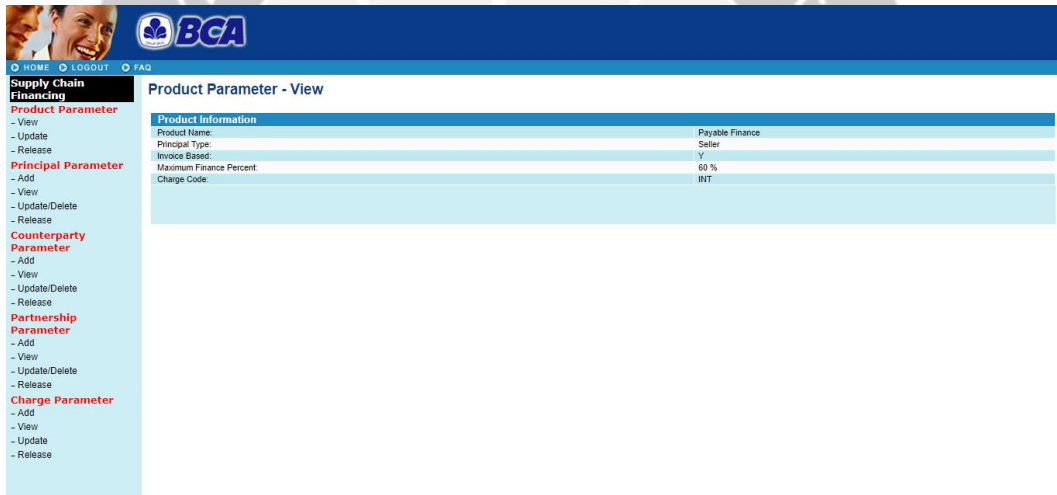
BCA

HOME LOGOUT FAQ

Supply Chain Financing
Product Parameter
- View
- Update
- Release
Principal Parameter
- Add
- View
- Update/Delete
- Release
Counterparty Parameter
- Add
- View
- Update/Delete
- Release
Partnership Parameter
- Add
- View
- Update/Delete
- Release
Charge Parameter
- Add
- View
- Update
- Release

Product Parameter - View

| Product Information | |
|---|---|
| Product Name: | Payable Finance |
| Principal Type: | Seller |
| Invoice Based: | Y |
| Maximum Finance Percent: | 60 % |
| Charge Code: | INT |